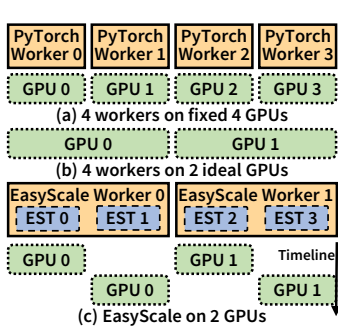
PyTorch Worker 0
PyTorch Worker 1
PyTorch Worker 2
PyTorch Worker 3
GPU 0
GPU 1
GPU 2
GPU 3
(a) 4 workers on fixed 4 GPUs
GPU 0
GPU 1
(b) 4 workers on 2 ideal GPUs
EasyScale Worker 0
EST 0
EST 1
EasyScale Worker 1
EST 2
EST 3
GPU 0
GPU 1
Timeline
GPU 0
GPU 1
(c) EasyScale on 2 GPUs